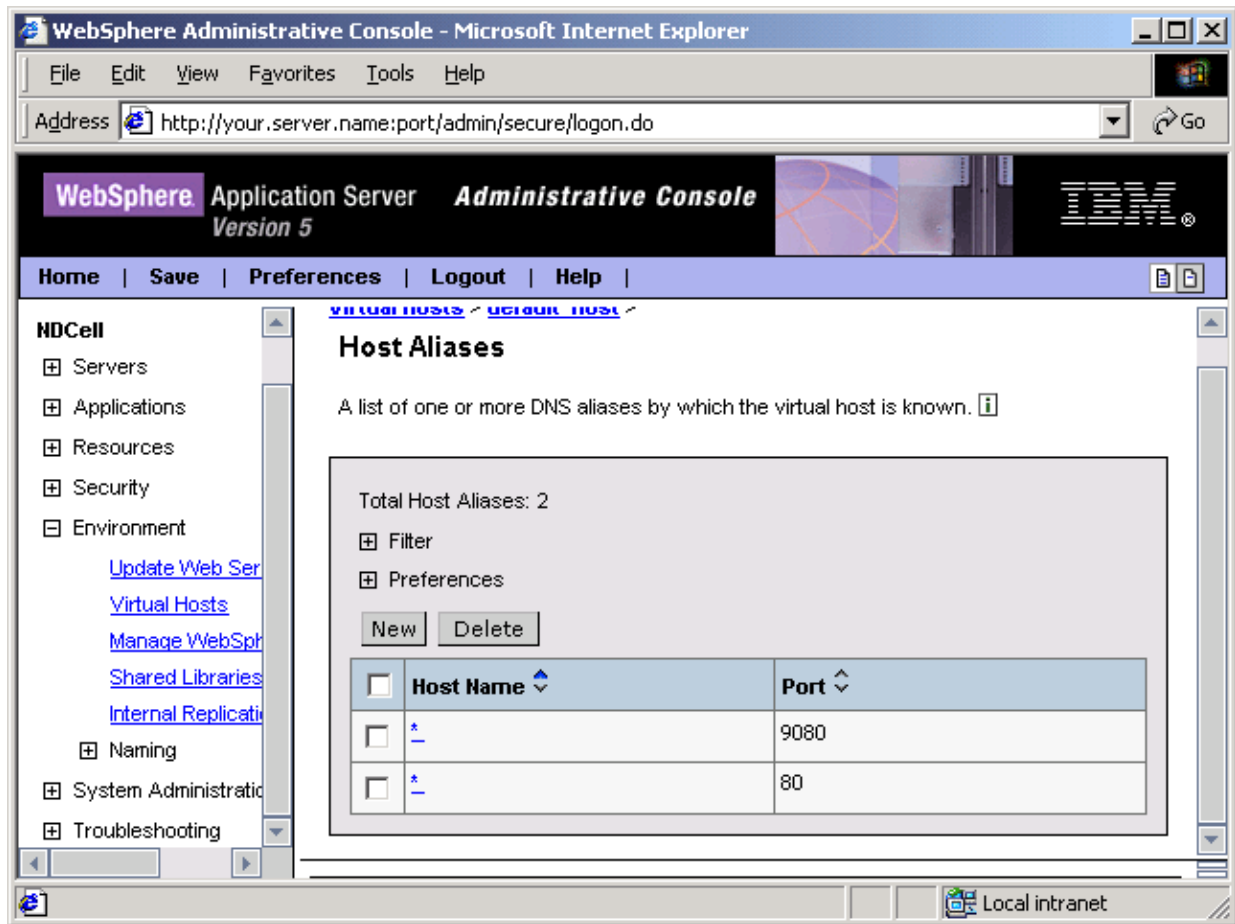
WebSphere Administrative Console - Microsoft Internet Explorer

File Edit View Favorites Tools Help

Address http://your.server.name:port/admin/secure/logon.do Go

WebSphere. Application Server Version 5 Administrative Console IBM.

Home | Save | Preferences | Logout | Help |

NDCell
⊞ Servers
⊞ Applications
⊞ Resources
⊞ Security
⊟ Environment
Update Web Ser
Virtual Hosts
Manage WebSph
Shared Libraries
Internal Replicati
⊞ Naming
⊞ System Administratio
⊞ Troubleshooting

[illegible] > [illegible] >

Host Aliases

A list of one or more DNS aliases by which the virtual host is known.

Total Host Aliases: 2
⊞ Filter
⊞ Preferences

New Delete

| | Host Name | Port |
|---|---|---|
| | * | 9080 |
| | * | 80 |

Local intranet